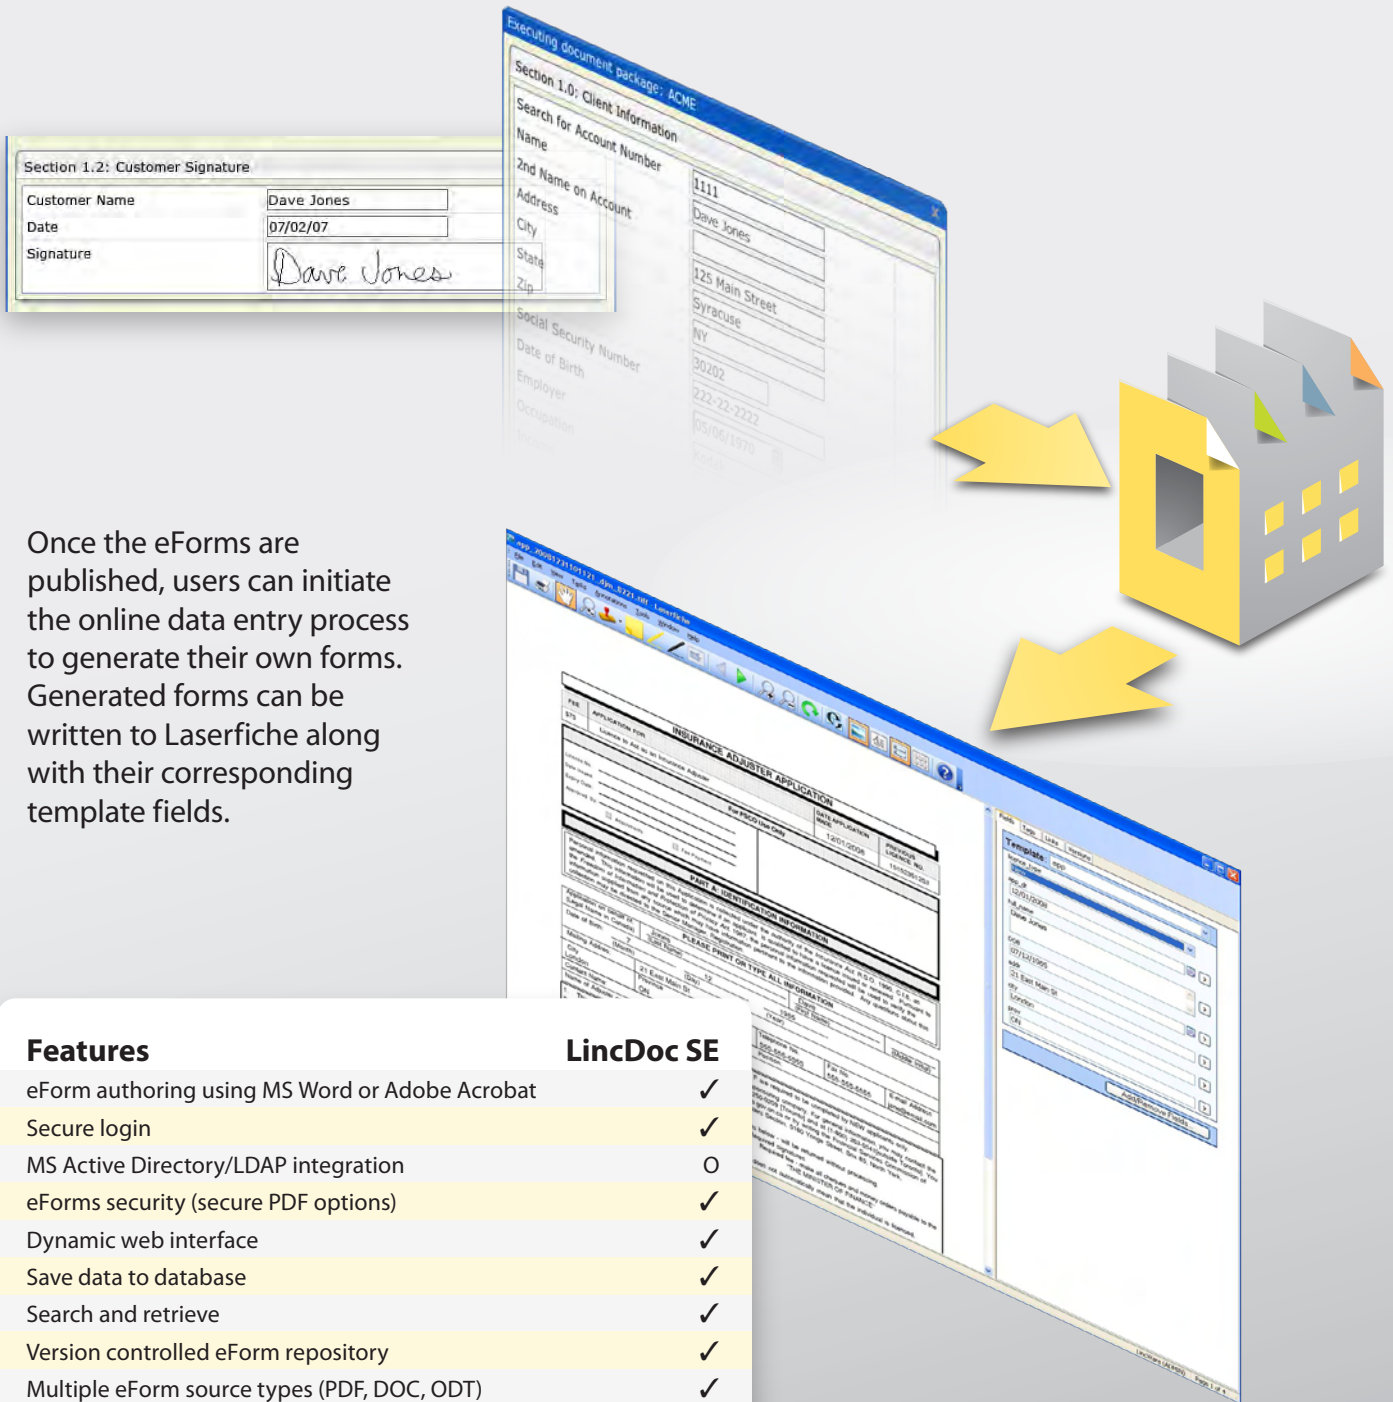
Section 1.2: Customer Signature

Customer Name Dave Jones
Date 07/02/07
Signature Dave Jones

Executing document package: ACME
Section 1.0: Client Information
Search for Account Number
Name
2nd Name on Account
Address
City
State
Zip
Social Security Number
Date of Birth
Employer
Occupation

1111
Dave Jones
125 Main Street
Syracuse
NY
30202
222-22-2222
05/06/1970

Once the eForms are published, users can initiate the online data entry process to generate their own forms. Generated forms can be written to Laserfiche along with their corresponding template fields.

INSURANCE ADJUSTER APPLICATION
PART A: IDENTIFICATION INFORMATION
PLEASE PRINT OR TYPE ALL INFORMATION

Template

| Features | LincDoc SE |
|---|---|
| eForm authoring using MS Word or Adobe Acrobat | ✓ |
| Secure login | ✓ |
| MS Active Directory/LDAP integration | O |
| eForms security (secure PDF options) | ✓ |
| Dynamic web interface | ✓ |
| Save data to database | ✓ |
| Search and retrieve | ✓ |
| Version controlled eForm repository | ✓ |
| Multiple eForm source types (PDF, DOC, ODT) | ✓ |